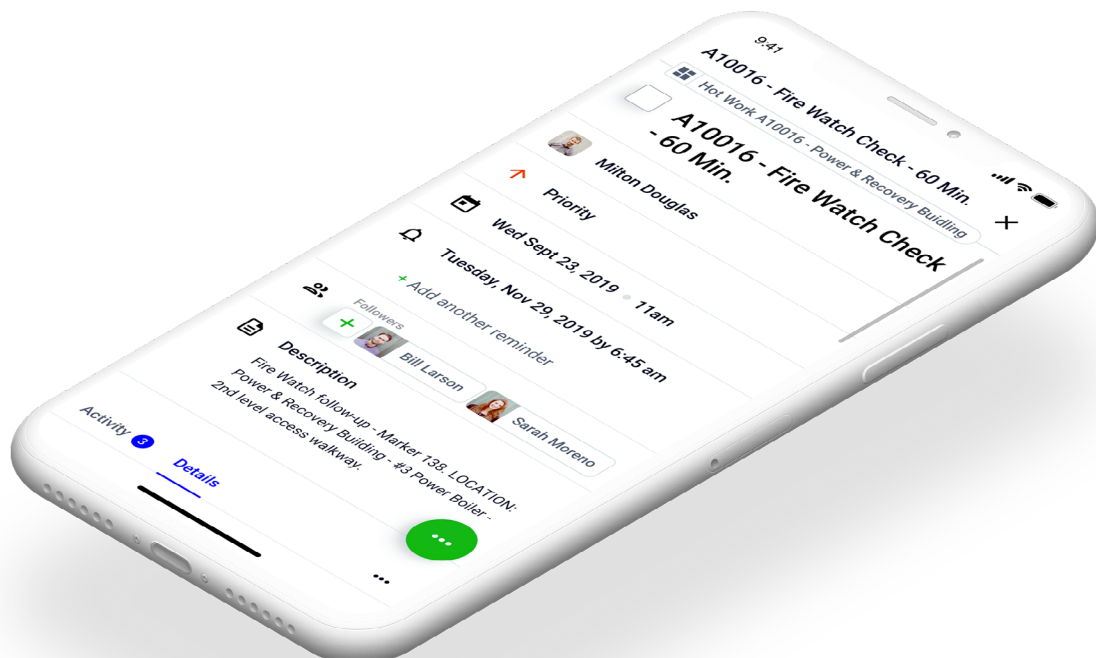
9:41

A10016 - Fire Watch Check - 60 Min.

Hot Work A10016 - Power & Recovery Building

A10016 - Fire Watch Check - 60 Min.

Milton Douglas

Priority

Wed Sept 23, 2019 • 11am

Tuesday, Nov 29, 2019 by 6:45 am

+ Add another reminder

Followers

Bill Larson

Sarah Moreno

Description

Fire Watch follow-up - Marker 138. LOCATION: Power & Recovery Building - #3 Power Boiler - 2nd level access walkway.

Activity 3

Details

•••

•••